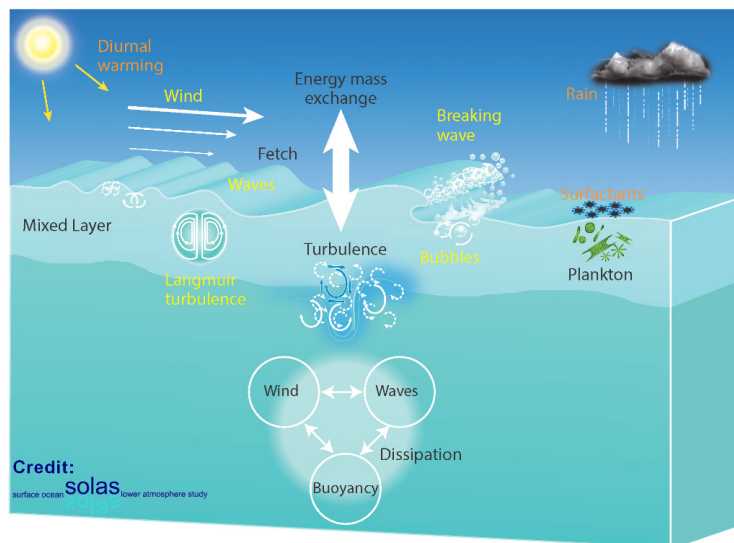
Diurnal warming

Wind

Energy mass exchange

Breaking wave

Rain

Fetch

Waves

Surfactants

Mixed Layer

Turbulence

Bubbles

Plankton

Langmuir turbulence

Wind

Waves

Dissipation

Buoyancy

Credit:
surface ocean solas lower atmosphere study